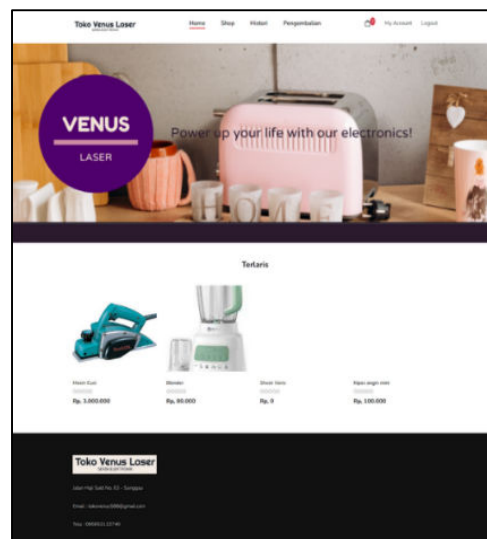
Toko Venus Loser

Home Shop Histori Pengembalian

My Account Logout

VENUS

LASER

Power up your life with our electronics!

Terlaris

Mesin Kuri
Rp. 1.000.000

Blender
Rp. 80.000

Shutr Vans
Rp. 0

Pipin angin mini
Rp. 100.000

Toko Venus Loser

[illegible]

Email : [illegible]

Telp : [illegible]